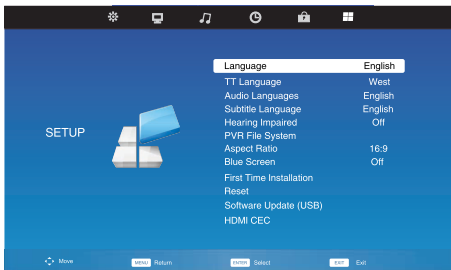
SETUP

| | |
|---|---|
| Language | English |
| TT Language | West |
| Audio Languages | English |
| Subtitle Language | English |
| Hearing Impaired | Off |
| PVR File System | |
| Aspect Ratio | 16:9 |
| Blue Screen | Off |
| First Time Installation | |
| Reset | |
| Software Update (USB) | |
| HDMI CEC | |

Move MENU Return ENTER Select EXIT Exit